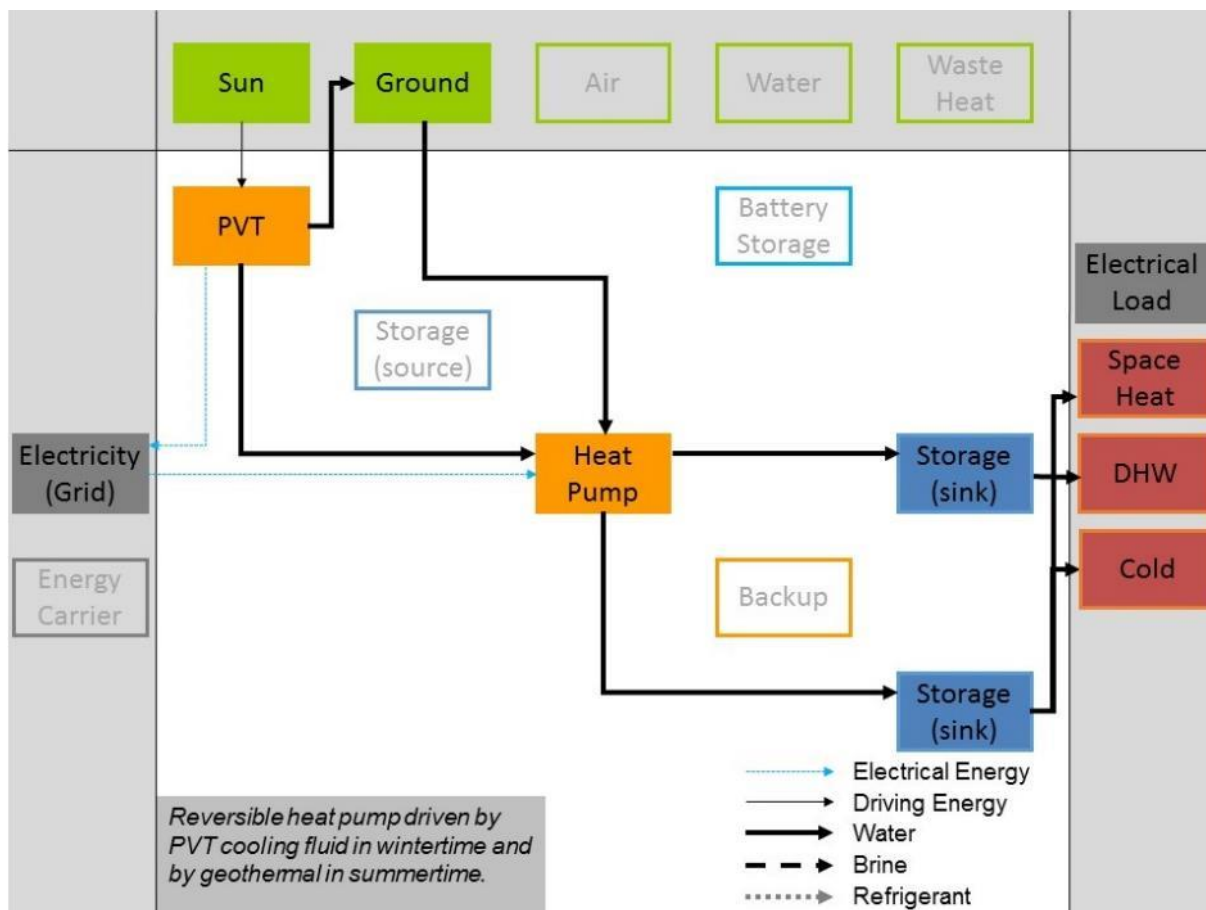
Sun

Ground

Air

Water

Waste Heat

PVT

Battery Storage

Electrical Load

Storage (source)

Space Heat

Electricity (Grid)

Heat Pump

Storage (sink)

DHW

Cold

Energy Carrier

Backup

Storage (sink)

Electrical Energy

Driving Energy

Water

Brine

Refrigerant

Reversible heat pump driven by PVT cooling fluid in wintertime and by geothermal in summertime.